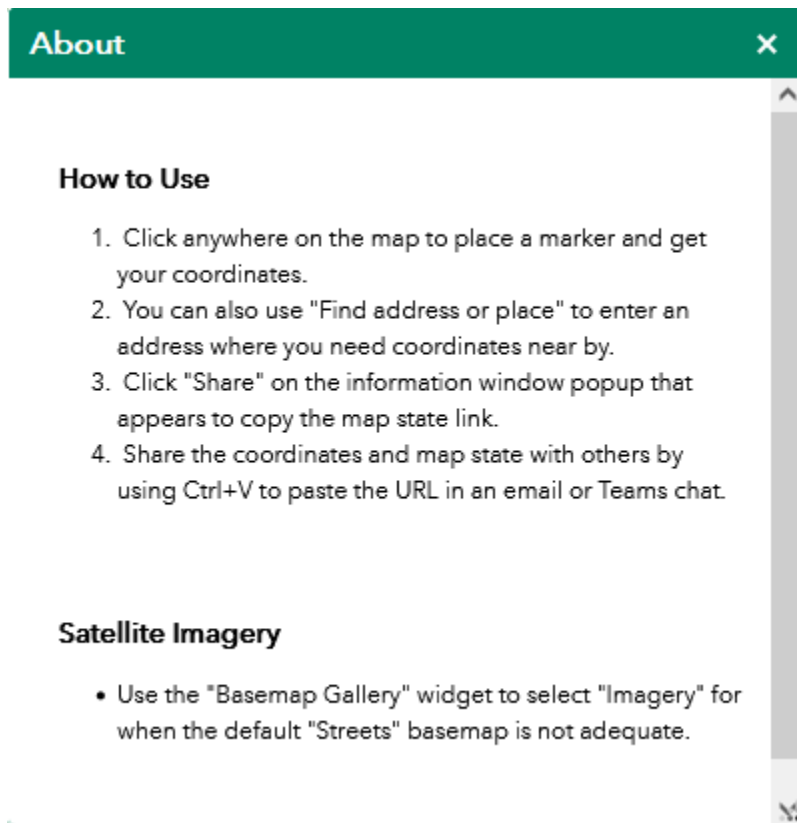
About ×

How to Use

1. Click anywhere on the map to place a marker and get your coordinates.
2. You can also use "Find address or place" to enter an address where you need coordinates near by.
3. Click "Share" on the information window popup that appears to copy the map state link.
4. Share the coordinates and map state with others by using Ctrl+V to paste the URL in an email or Teams chat.

Satellite Imagery

• Use the "Basemap Gallery" widget to select "Imagery" for when the default "Streets" basemap is not adequate.